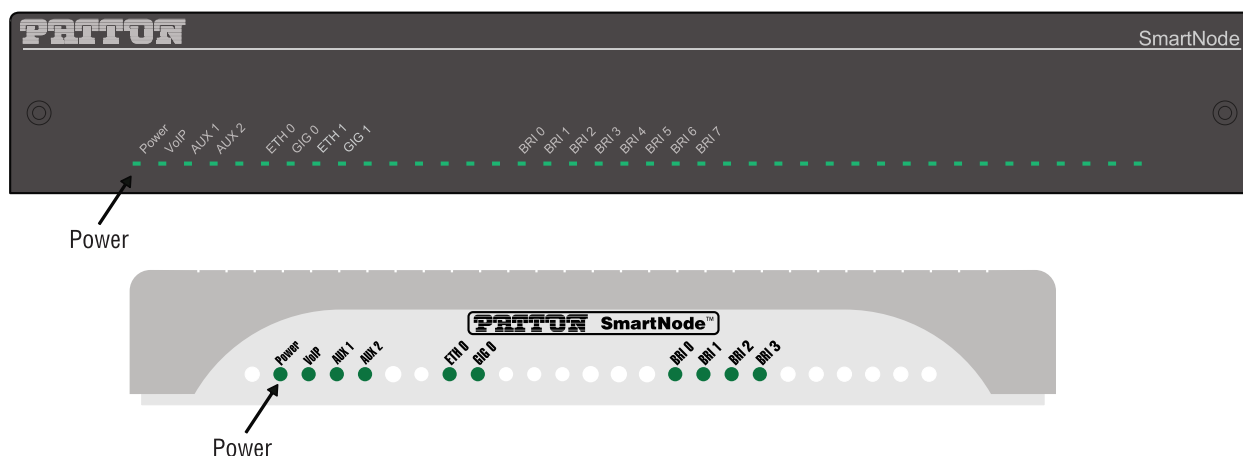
PATTON

SmartNode

Power VoIP AUX 1 AUX 2 ETH 0 GIG 0 ETH 1 GIG 1 BRI 0 BRI 1 BRI 2 BRI 3 BRI 4 BRI 5 BRI 6 BRI 7

Power

PATTON SmartNode™

Power VoIP AUX 1 AUX 2 ETH 0 GIG 0 BRI 0 BRI 1 BRI 2 BRI 3

Power